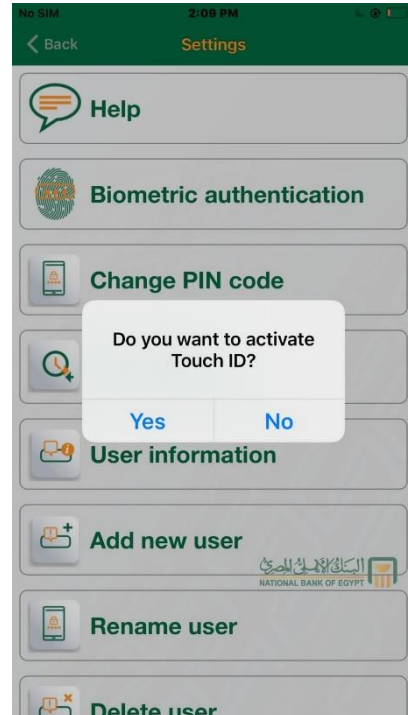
No SIM
2:09 PM
Back
Settings
Help
Biometric authentication
Change PIN code
Do you want to activate Touch ID?
Yes
No
User information
Add new user
البنك الأهلي المصري
NATIONAL BANK OF EGYPT
Rename user
Delete user